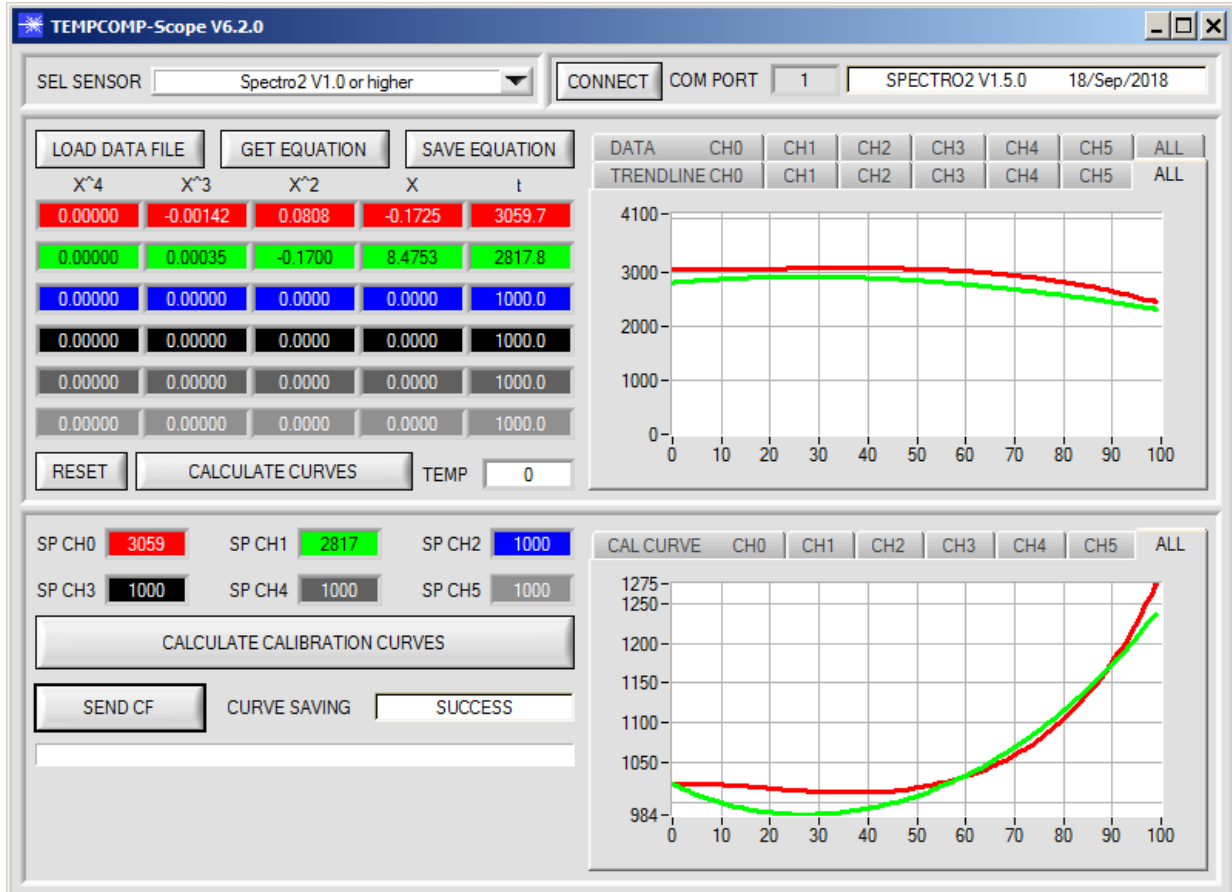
TEMPCOMP-Scope V6.2.0

SEL SENSOR Spectro2 V1.0 or higher

CONNECT COM PORT 1 SPECTRO2 V1.5.0 18/Sep/2018

LOAD DATA FILE GET EQUATION SAVE EQUATION

| X^4 | X^3 | X^2 | X | t |
|---|---|---|---|---|
| 0.00000 | -0.00142 | 0.0808 | -0.1725 | 3059.7 |
| 0.00000 | 0.00035 | -0.1700 | 8.4753 | 2817.8 |
| 0.00000 | 0.00000 | 0.0000 | 0.0000 | 1000.0 |
| 0.00000 | 0.00000 | 0.0000 | 0.0000 | 1000.0 |
| 0.00000 | 0.00000 | 0.0000 | 0.0000 | 1000.0 |
| 0.00000 | 0.00000 | 0.0000 | 0.0000 | 1000.0 |

RESET CALCULATE CURVES TEMP 0

DATA CH0 CH1 CH2 CH3 CH4 CH5 ALL
TRENDLINE CH0 CH1 CH2 CH3 CH4 CH5 ALL

4100
3000
2000
1000
0
0 10 20 30 40 50 60 70 80 90 100

SP CH0 3059 SP CH1 2817 SP CH2 1000
SP CH3 1000 SP CH4 1000 SP CH5 1000

CALCULATE CALIBRATION CURVES

SEND CF CURVE SAVING SUCCESS

CAL CURVE CH0 CH1 CH2 CH3 CH4 CH5 ALL

1275
1250
1200
1150
1100
1050
984
0 10 20 30 40 50 60 70 80 90 100